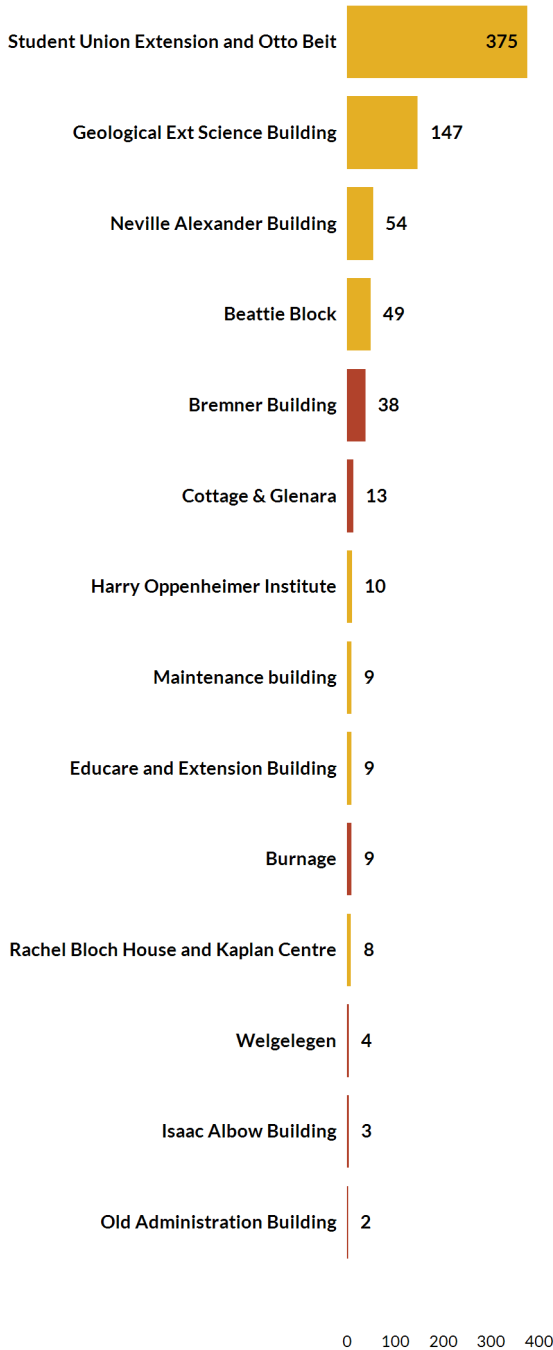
Student Union Extension and Otto Beit 375

Geological Ext Science Building 147

Neville Alexander Building 54

Beattie Block 49

Bremner Building 38

Cottage & Glenara 13

Harry Oppenheimer Institute 10

Maintenance building 9

Educare and Extension Building 9

Burnage 9

Rachel Bloch House and Kaplan Centre 8

Welgelegen 4

Isaac Albow Building 3

Old Administration Building 2

0 100 200 300 400